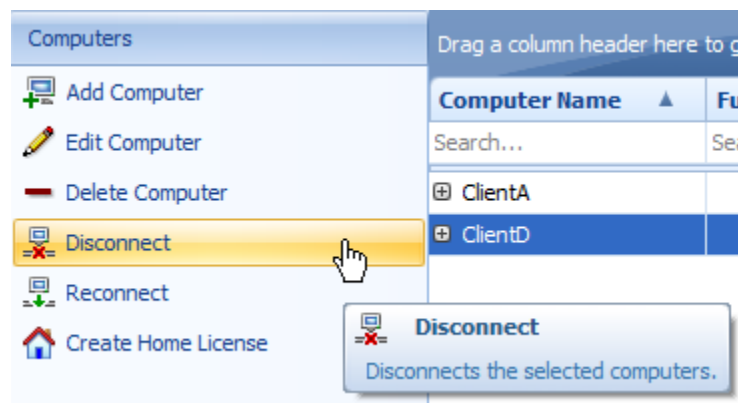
Computers

Add Computer

Edit Computer

Delete Computer

Disconnect

Reconnect

Create Home License

Drag a column header here to g

| Computer Name | Fu |
|---|---|
| Search... | Sea |
| ClientA | |
| ClientD | |

Disconnect

Disconnects the selected computers.